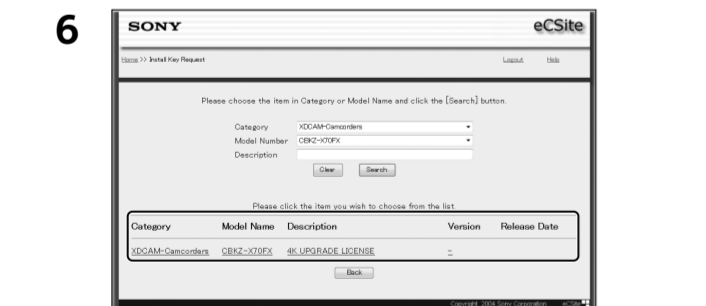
6

SONY

eCSite

Home >> Install Key Request

Logout Help

Please choose the item in Category or Model Name and click the [Search] button.

Category XDCAM-Camcorders

Model Number CBKZ-X70FX

Description

Clear Search

Please click the item you wish to choose from the list.

| Category | Model Name | Description | Version | Release Date |
|---|---|---|---|---|
| XDCAM-Camcorders | CBKZ-X70FX | 4K UPGRADE LICENSE | – | |

Back

Copyright 2004 Sony Corporation eCSite